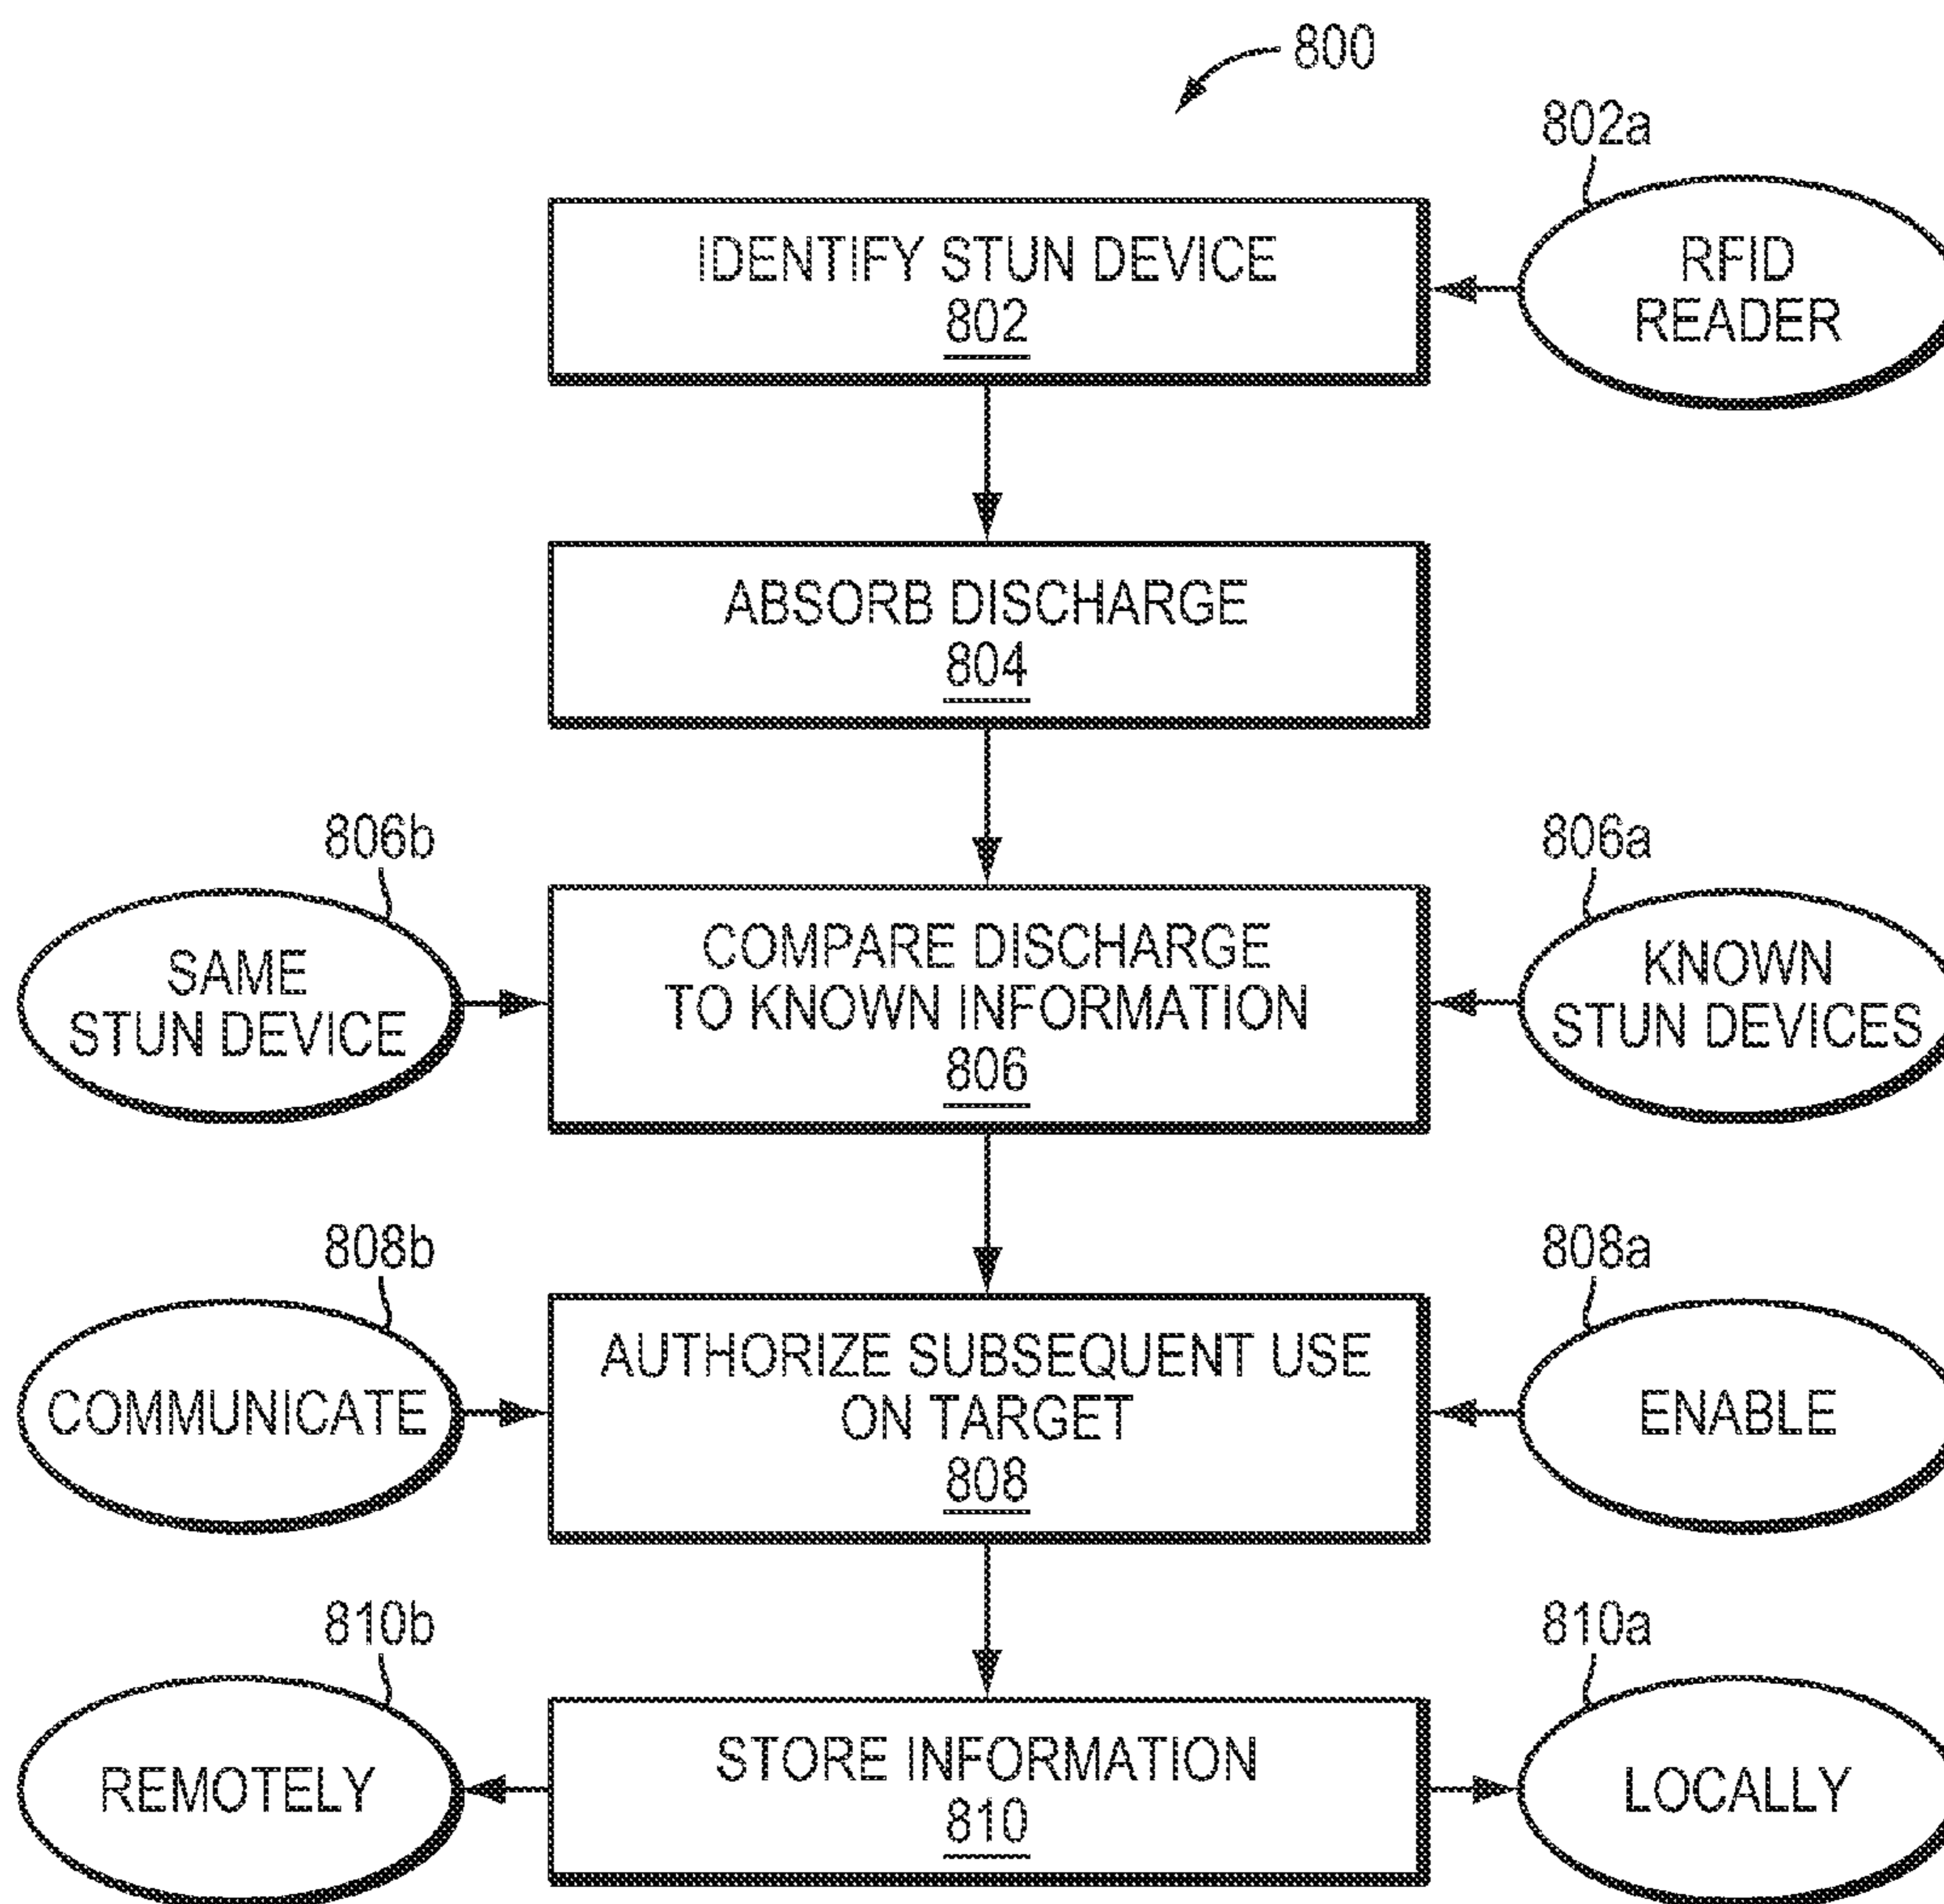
800

802a

IDENTIFY STUN DEVICE
802

RFID READER

ABSORB DISCHARGE
804

806b

806a

SAME STUN DEVICE

COMPARE DISCHARGE TO KNOWN INFORMATION
806

KNOWN STUN DEVICES

808b

808a

COMMUNICATE

AUTHORIZE SUBSEQUENT USE ON TARGET
808

ENABLE

810b

810a

REMOTELY

STORE INFORMATION
810

LOCALLY